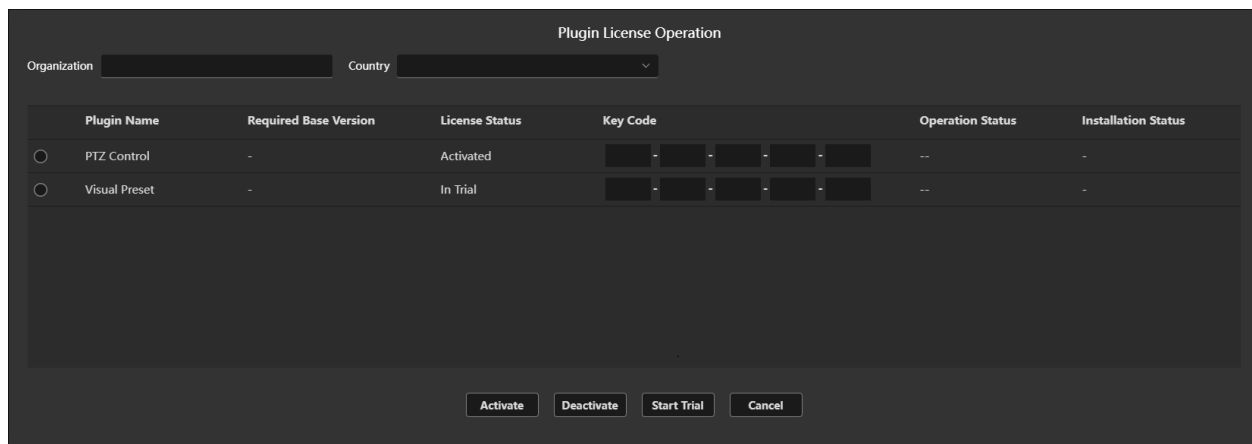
Plugin License Operation

Organization

Country

| | Plugin Name | Required Base Version | License Status | Key Code | Operation Status | Installation Status |
|---|---|---|---|---|---|---|
| | PTZ Control | - | Activated | - - - - | -- | - |
| | Visual Preset | - | In Trial | - - - - | -- | - |

Activate Deactivate Start Trial Cancel